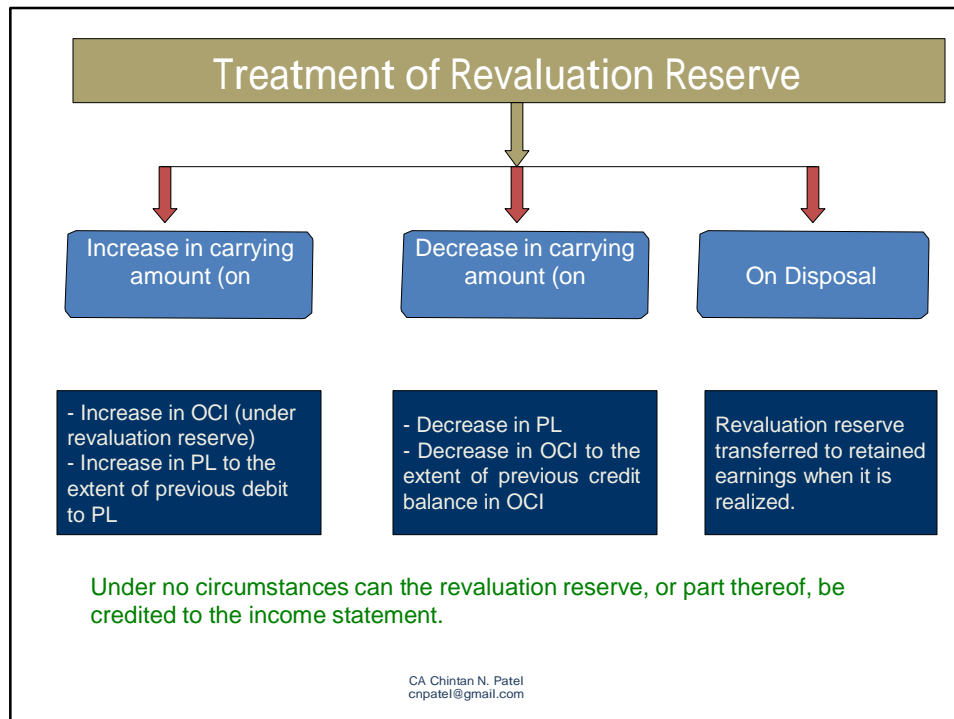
Treatment of Revaluation Reserve

Increase in carrying amount (on

Decrease in carrying amount (on

On Disposal

- Increase in OCI (under revaluation reserve)
- Increase in PL to the extent of previous debit to PL

- Decrease in PL
- Decrease in OCI to the extent of previous credit balance in OCI

Revaluation reserve transferred to retained earnings when it is realized.

Under no circumstances can the revaluation reserve, or part thereof, be credited to the income statement.

CA Chintan N. Patel
cnpatel@gmail.com